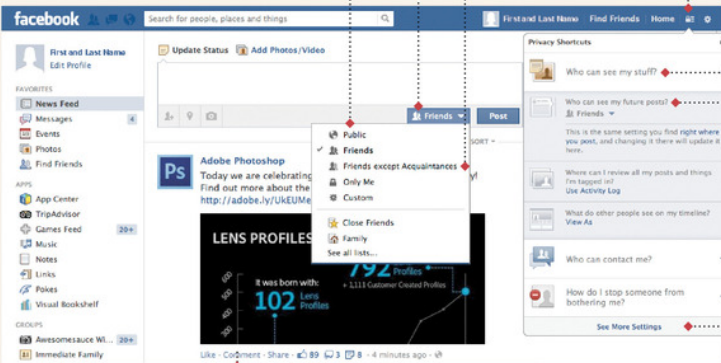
facebook

Search for people, places and things

First and Last Name | Find Friends | Home

First and Last Name
Edit Profile

FAVORITES
News Feed
Messages 4
Events
Photos
Find Friends

APPS
App Center
TripAdvisor
Games Feed 20+
Music
Notes
Links
Pokes
Visual Bookshelf

GROUPS
Awesomesauce Wi...
Immediate Family

Update Status | Add Photos/Video

Friends ▾ | Post

Public
✓ Friends
Friends except Acquaintances
Only Me
Custom
Close Friends
Family
See all lists...

SORT ▾

Adobe Photoshop
Today we are celebrating
Find out more about the
http://adobe.ly/UkEUMe

LENS PROFILES
it was born with:
102 Lens Profiles
792 Profiles
+ 1,113 Customer Created Profiles

Like · Comment · Share · 89 3 8 · 4 minutes ago ·

Privacy Shortcuts

Who can see my stuff?

Who can see my future posts?
Friends ▾
This is the same setting you find right where you post, and changing it here will update it

Where can I review all my posts and things I'm tagged in?
Use Activity Log

What do other people see on my timeline?
View As

Who can contact me?

How do I stop someone from bothering me?

See More Settings